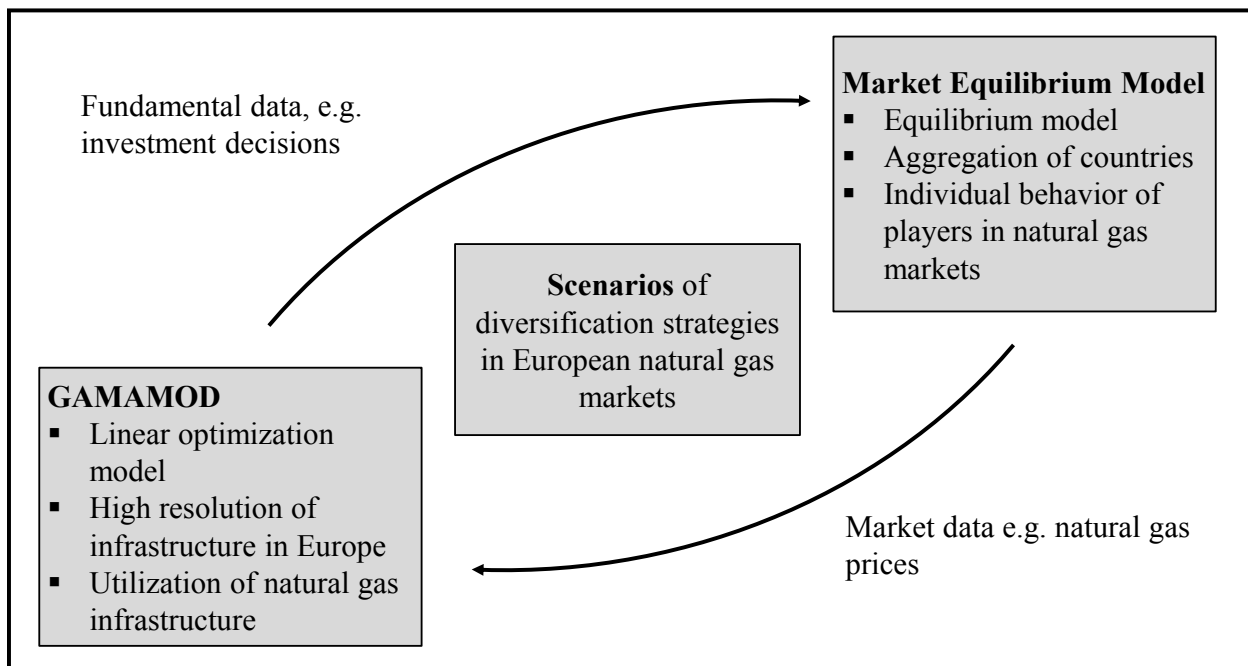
Fundamental data, e.g. investment decisions

Market Equilibrium Model
- Equilibrium model
- Aggregation of countries
- Individual behavior of players in natural gas markets

Scenarios of diversification strategies in European natural gas markets

GAMAMOD
- Linear optimization model
- High resolution of infrastructure in Europe
- Utilization of natural gas infrastructure

Market data e.g. natural gas prices